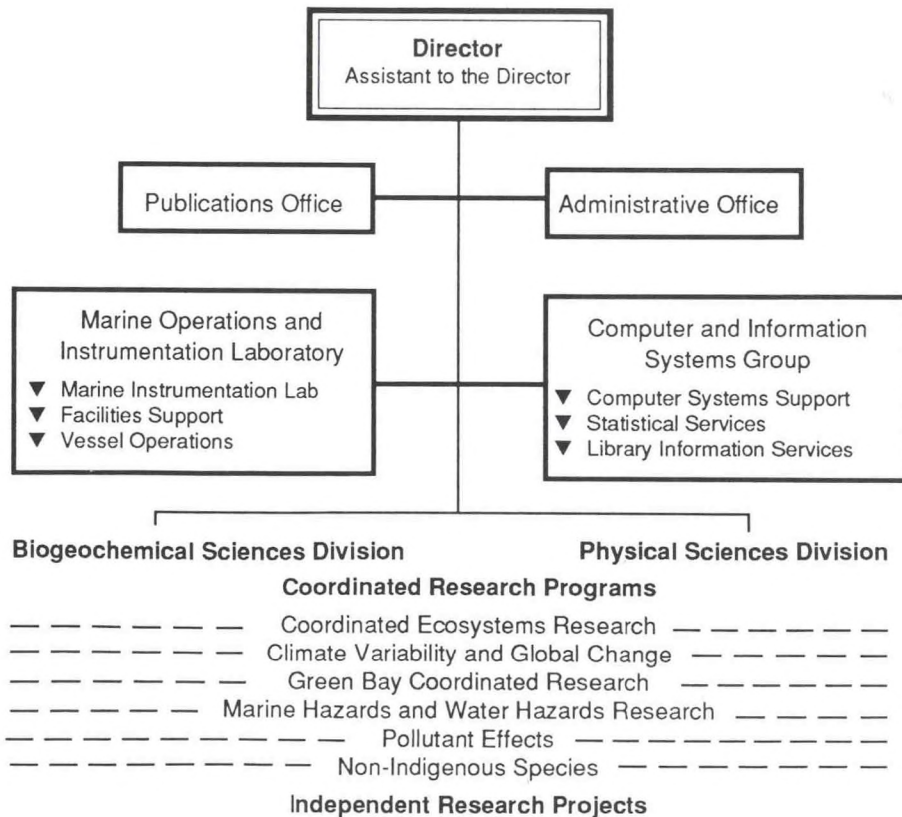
Director
Assistant to the Director

Publications Office

Administrative Office

Marine Operations and Instrumentation Laboratory
▼ Marine Instrumentation Lab
▼ Facilities Support
▼ Vessel Operations

Computer and Information Systems Group
▼ Computer Systems Support
▼ Statistical Services
▼ Library Information Services

Biogeochemical Sciences Division

Physical Sciences Division

Coordinated Research Programs

Coordinated Ecosystems Research
Climate Variability and Global Change
Green Bay Coordinated Research
Marine Hazards and Water Hazards Research
Pollutant Effects
Non-Indigenous Species

Independent Research Projects